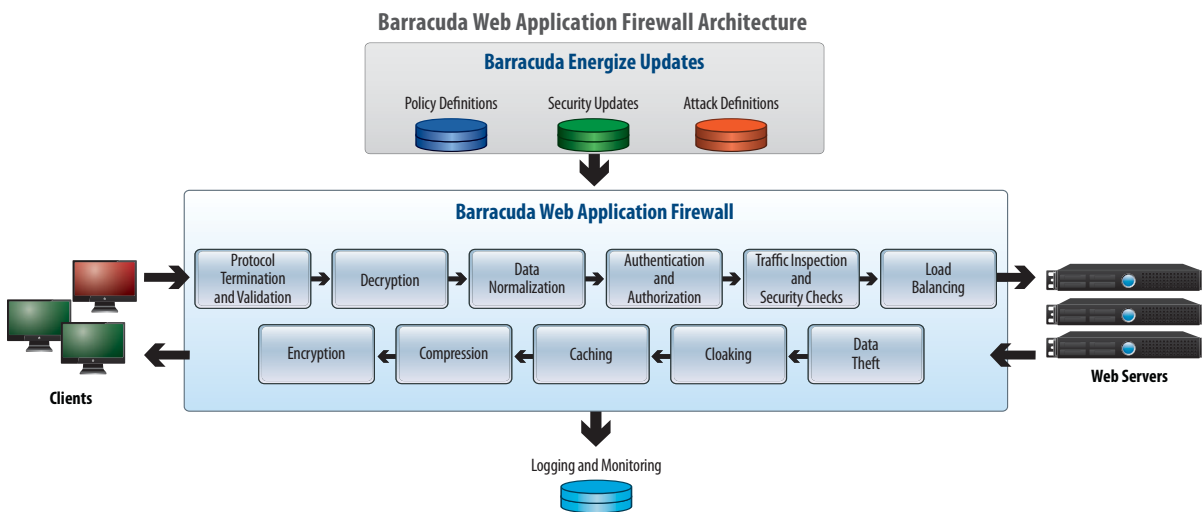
Barracuda Web Application Firewall Architecture

Barracuda Energize Updates

Policy Definitions

Security Updates

Attack Definitions

Barracuda Web Application Firewall

Protocol Termination and Validation

Decryption

Data Normalization

Authentication and Authorization

Traffic Inspection and Security Checks

Load Balancing

Encryption

Compression

Caching

Cloaking

Data Theft

Clients

Web Servers

Logging and Monitoring